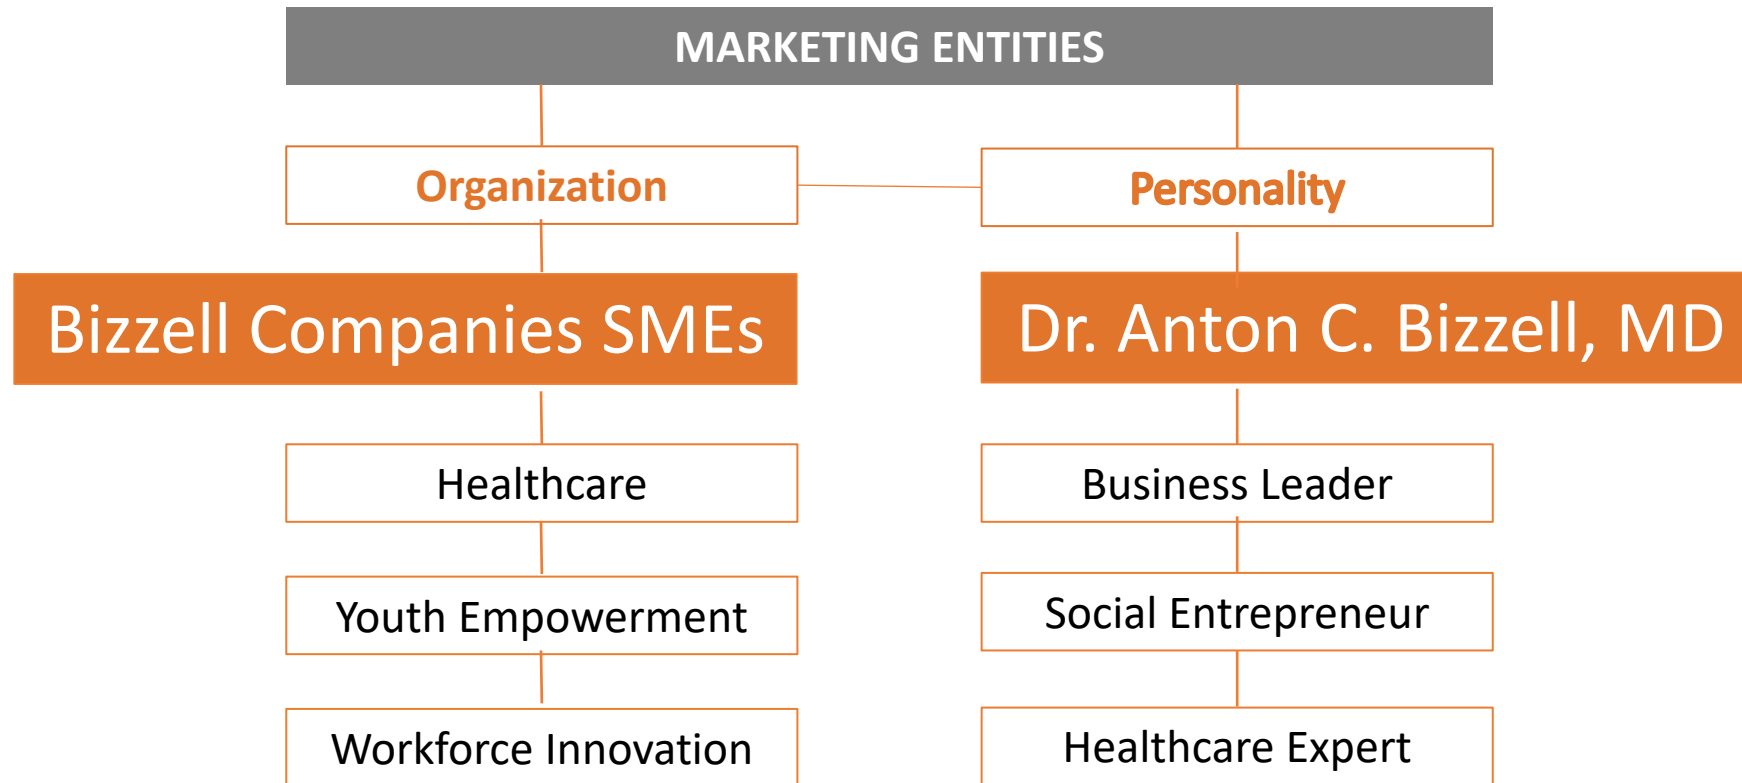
MARKETING ENTITIES

Organization

Personality

Bizzell Companies SMEs

Dr. Anton C. Bizzell, MD

Healthcare

Youth Empowerment

Workforce Innovation

Business Leader

Social Entrepreneur

Healthcare Expert